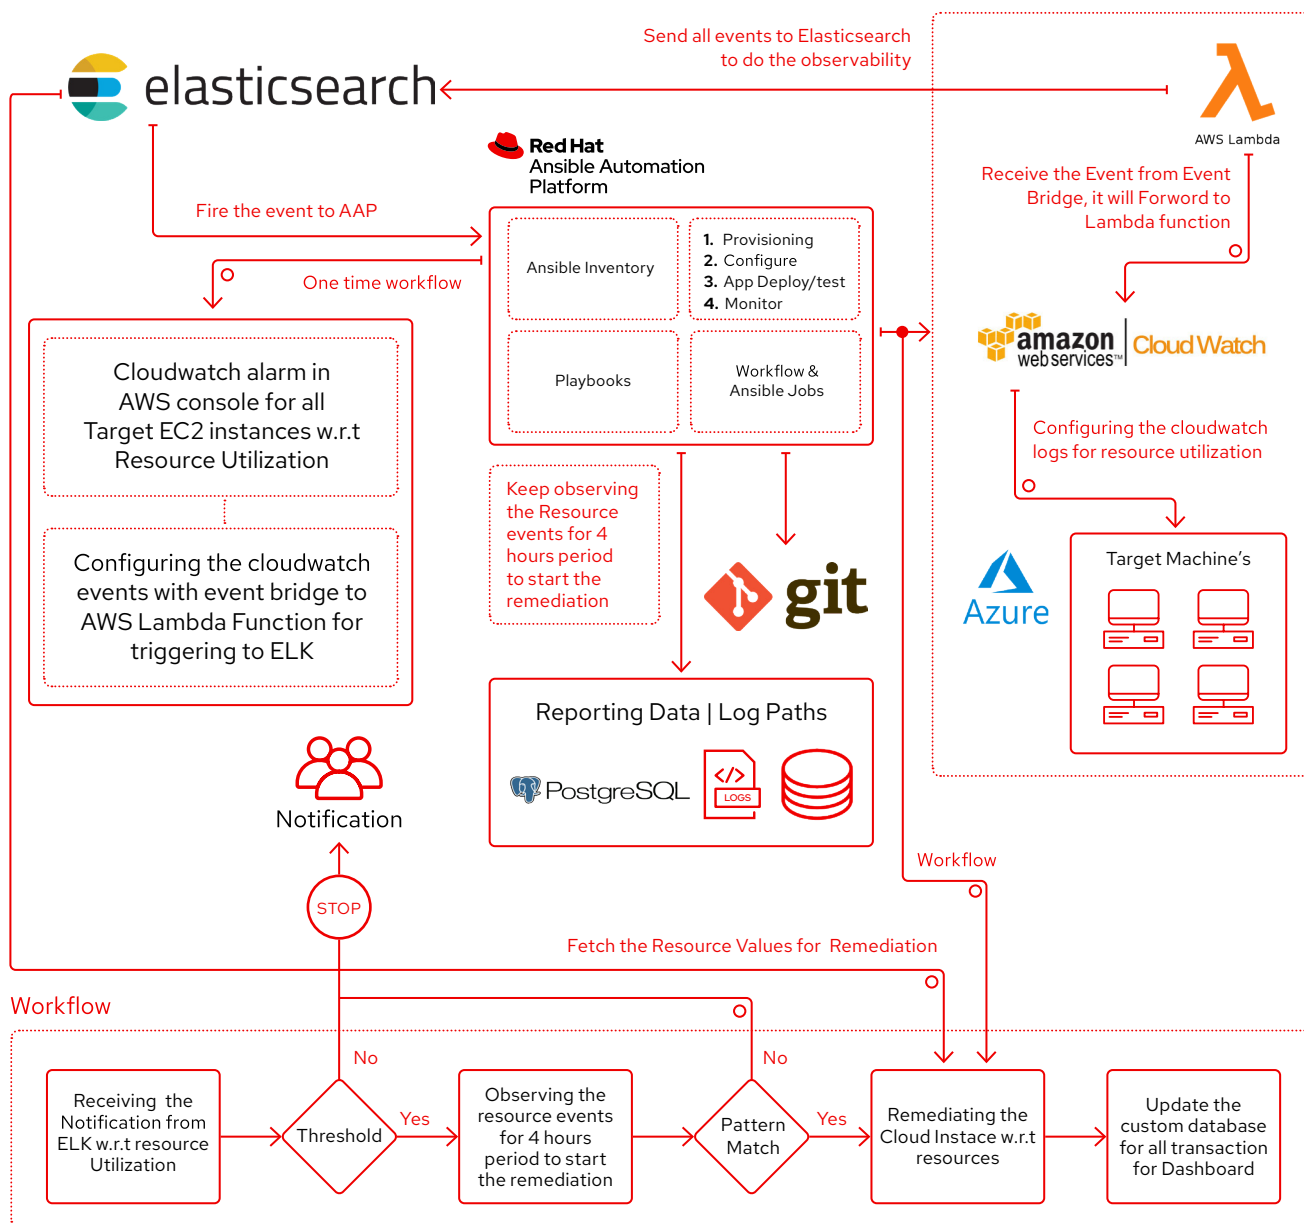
elasticsearch

Send all events to Elasticsearch to do the observability

AWS Lambda

Red Hat
Ansible Automation Platform

Fire the event to AAP

One time workflow

Ansible Inventory

1. Provisioning
2. Configure
3. App Deploy/test
4. Monitor

Playbooks

Workflow & Ansible Jobs

Receive the Event from Event Bridge, it will Forword to Lambda function

amazon web services

CloudWatch

Configuring the cloudwatch logs for resource utilization

Cloudwatch alarm in AWS console for all Target EC2 instances w.r.t Resource Utilization

Configuring the cloudwatch events with event bridge to AWS Lambda Function for triggering to ELK

Keep observing the Resource events for 4 hours period to start the remediation

git

Azure

Target Machine's

Reporting Data | Log Paths

PostgreSQL

LOGS

Notification

STOP

Workflow

Fetch the Resource Values for Remediation

Workflow

No

No

Receiving the Notification from ELK w.r.t resource Utilization

Threshold

Yes

Observing the resource events for 4 hours period to start the remediation

Pattern Match

Yes

Remediating the Cloud Instace w.r.t resources

Update the custom database for all transaction for Dashboard